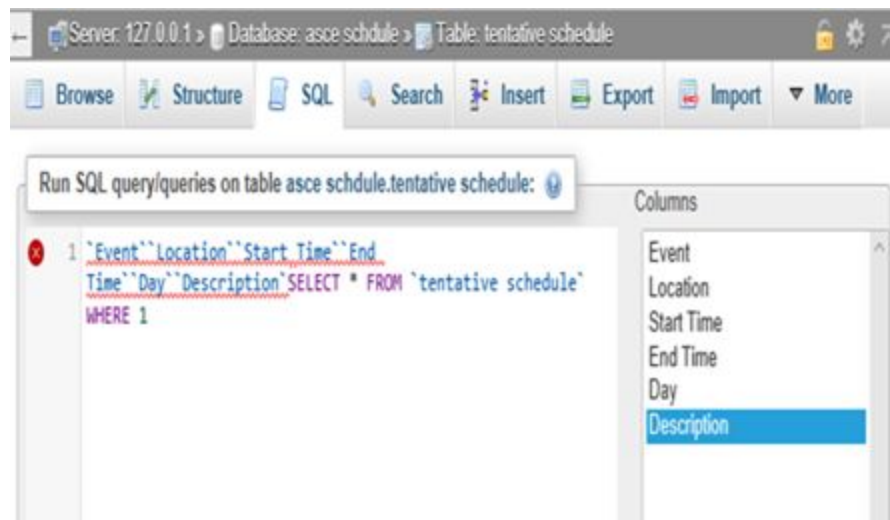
Server: 127.0.0.1 » Database: asce schdule » Table: tentative schedule

Browse Structure SQL Search Insert Export Import More

Run SQL query/queries on table asce schdule.tentative schedule:

1 `Event``Location``Start Time``End Time``Day``Description`SELECT * FROM `tentative schedule` WHERE 1

Columns

Event
Location
Start Time
End Time
Day
Description